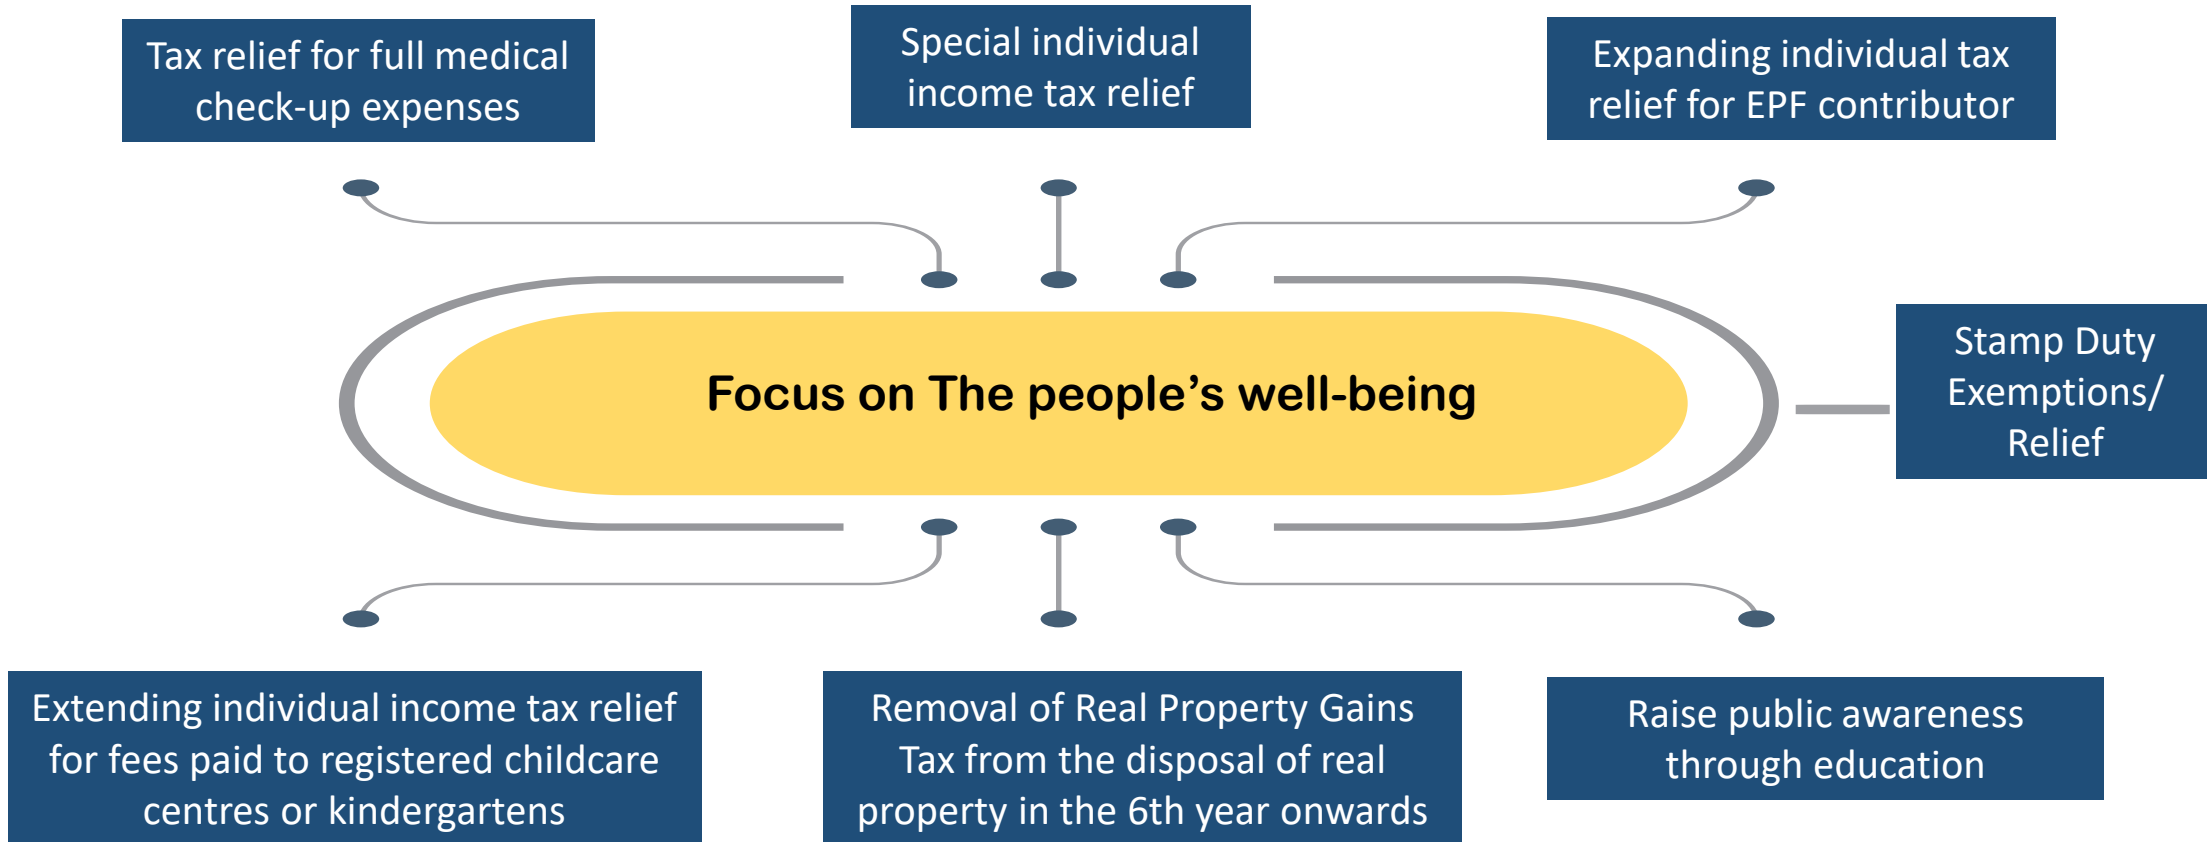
Tax relief for full medical check-up expenses

Special individual income tax relief

Expanding individual tax relief for EPF contributor

Focus on The people's well-being

Stamp Duty Exemptions/ Relief

Extending individual income tax relief for fees paid to registered childcare centres or kindergartens

Removal of Real Property Gains Tax from the disposal of real property in the 6th year onwards

Raise public awareness through education